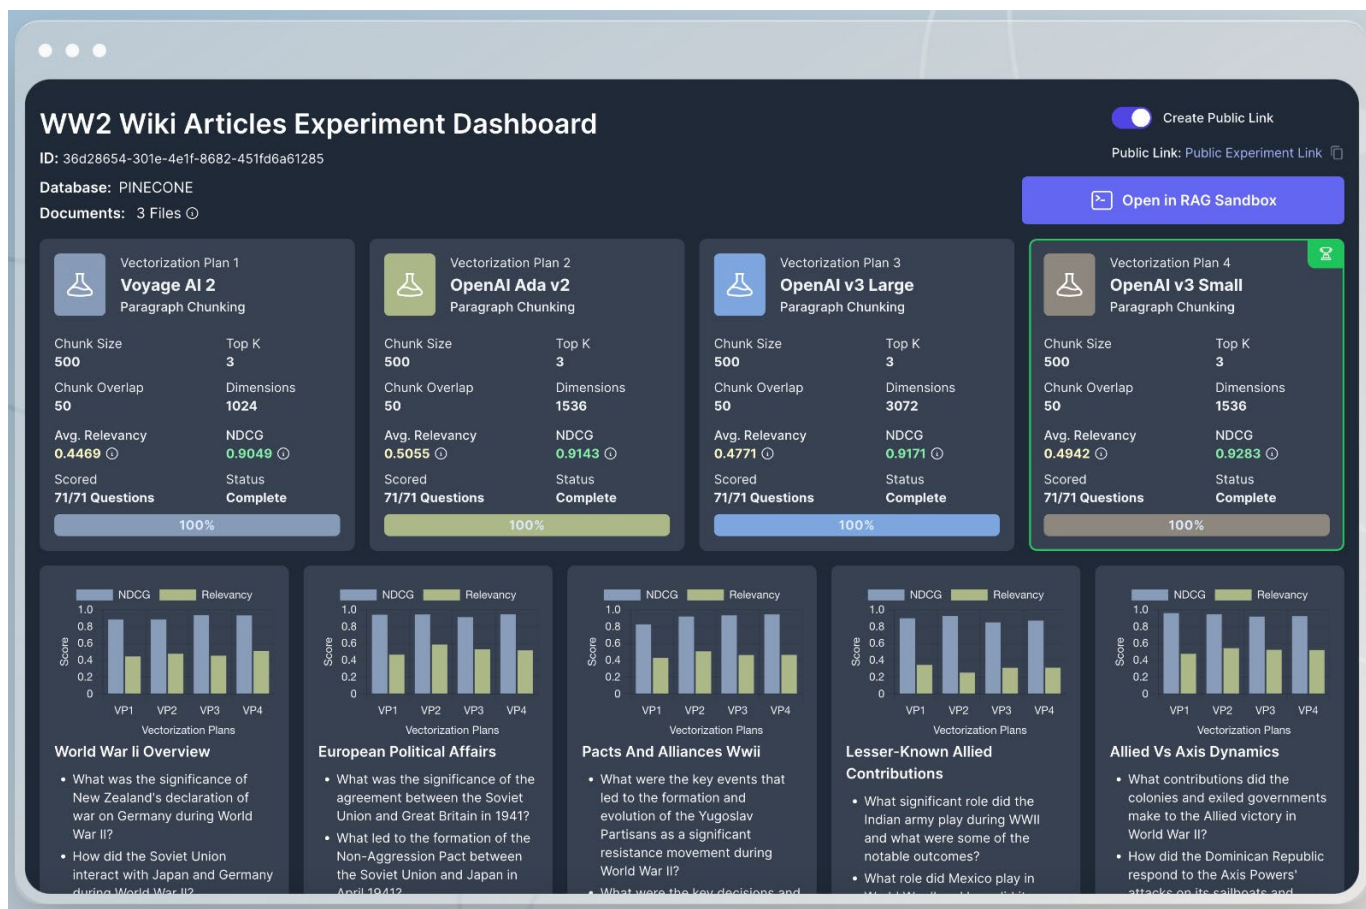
WW2 Wiki Articles Experiment Dashboard

ID: 36d28654-301e-4e1f-8682-451fd6a61285

Database: PINECONE

Documents: 3 Files

Create Public Link

Public Link: Public Experiment Link

Open in RAG Sandbox

Vectorization Plan 1
Voyage AI 2
Paragraph Chunking

| Chunk Size | Top K |
|---|---|
| 500 | 3 |
| Chunk Overlap | Dimensions |
| 50 | 1024 |
| Avg. Relevancy | NDCG |
| 0.4469 | 0.9049 |
| Scored | Status |
| 71/71 Questions | Complete |

100%

Vectorization Plan 2
OpenAI Ada v2
Paragraph Chunking

| Chunk Size | Top K |
|---|---|
| 500 | 3 |
| Chunk Overlap | Dimensions |
| 50 | 1536 |
| Avg. Relevancy | NDCG |
| 0.5055 | 0.9143 |
| Scored | Status |
| 71/71 Questions | Complete |

100%

Vectorization Plan 3
OpenAI v3 Large
Paragraph Chunking

| Chunk Size | Top K |
|---|---|
| 500 | 3 |
| Chunk Overlap | Dimensions |
| 50 | 3072 |
| Avg. Relevancy | NDCG |
| 0.4771 | 0.9171 |
| Scored | Status |
| 71/71 Questions | Complete |

100%

Vectorization Plan 4
OpenAI v3 Small
Paragraph Chunking

| Chunk Size | Top K |
|---|---|
| 500 | 3 |
| Chunk Overlap | Dimensions |
| 50 | 1536 |
| Avg. Relevancy | NDCG |
| 0.4942 | 0.9283 |
| Scored | Status |
| 71/71 Questions | Complete |

100%

NDCG Relevancy
Score 1.0 0.8 0.6 0.4 0.2 0
VP1 VP2 VP3 VP4
Vectorization Plans

World War Ii Overview
• What was the significance of New Zealand's declaration of war on Germany during World War II?
• How did the Soviet Union interact with Japan and Germany during World War II?

NDCG Relevancy
Score 1.0 0.8 0.6 0.4 0.2 0
VP1 VP2 VP3 VP4
Vectorization Plans

European Political Affairs
• What was the significance of the agreement between the Soviet Union and Great Britain in 1941?
• What led to the formation of the Non-Aggression Pact between the Soviet Union and Japan in April 1941?

NDCG Relevancy
Score 1.0 0.8 0.6 0.4 0.2 0
VP1 VP2 VP3 VP4
Vectorization Plans

Pacts And Alliances Wwii
• What were the key events that led to the formation and evolution of the Yugoslav Partisans as a significant resistance movement during World War II?
• What were the key decisions and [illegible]

NDCG Relevancy
Score 1.0 0.8 0.6 0.4 0.2 0
VP1 VP2 VP3 VP4
Vectorization Plans

Lesser-Known Allied Contributions
• What significant role did the Indian army play during WWII and what were some of the notable outcomes?
• What role did Mexico play in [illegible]

NDCG Relevancy
Score 1.0 0.8 0.6 0.4 0.2 0
VP1 VP2 VP3 VP4
Vectorization Plans

Allied Vs Axis Dynamics
• What contributions did the colonies and exiled governments make to the Allied victory in World War II?
• How did the Dominican Republic respond to the Axis Powers' attacks on its sailboats and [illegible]